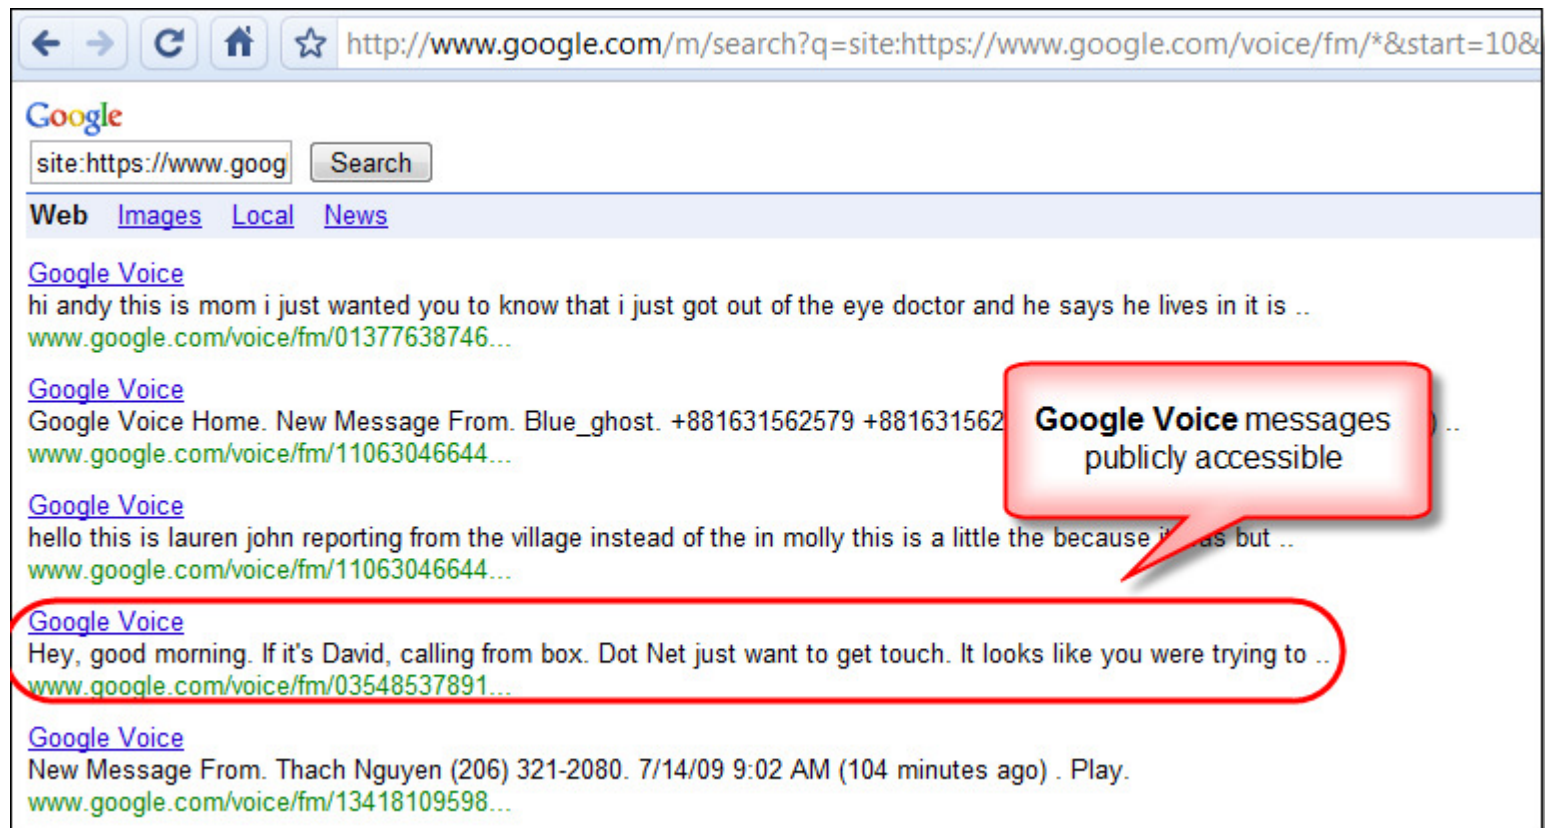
http://www.google.com/m/search?q=site:https://www.google.com/voice/fm/*&start=10&

Google

site:https://www.goog Search

Web Images Local News

Google Voice
hi andy this is mom i just wanted you to know that i just got out of the eye doctor and he says he lives in it is ..
www.google.com/voice/fm/01377638746...

Google Voice
Google Voice Home. New Message From. Blue_ghost. +881631562579 +881631562 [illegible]) ..
www.google.com/voice/fm/11063046644...

Google Voice
hello this is lauren john reporting from the village instead of the in molly this is a little the because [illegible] but ..
www.google.com/voice/fm/11063046644...

Google Voice
Hey, good morning. If it's David, calling from box. Dot Net just want to get touch. It looks like you were trying to ..
www.google.com/voice/fm/03548537891...

Google Voice
New Message From. Thach Nguyen (206) 321-2080. 7/14/09 9:02 AM (104 minutes ago) . Play.
www.google.com/voice/fm/13418109598...

Google Voice messages publicly accessible